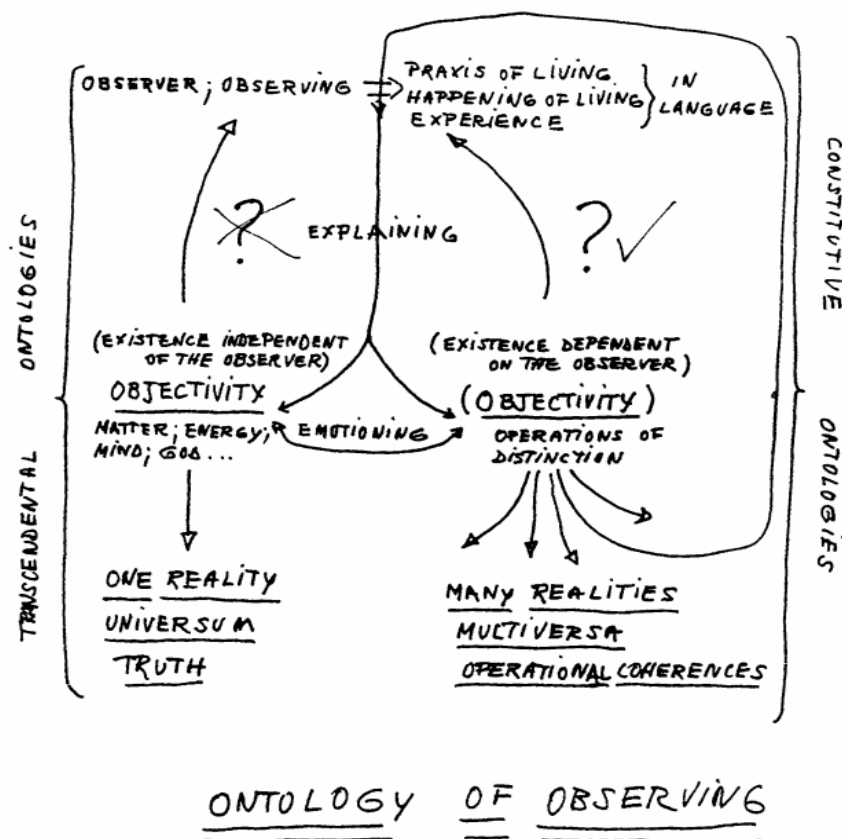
OBSERVER; OBSERVING

PRAXIS OF LIVING
HAPPENING OF LIVING
EXPERIENCE

IN LANGUAGE

?

EXPLAINING

?✓

ONTOLOGIES

TRANSCENDENTAL

CONSTITUTIVE

ONTOLOGIES

(EXISTENCE INDEPENDENT OF THE OBSERVER)

OBJECTIVITY

MATTER; ENERGY; MIND; GOD...

EMOTIONING

(EXISTENCE DEPENDENT ON THE OBSERVER)

(OBJECTIVITY)

OPERATIONS OF DISTINCTION

ONE REALITY
UNIVERSUM
TRUTH

MANY REALITIES
MULTIVERSA
OPERATIONAL COHERENCES

ONTOLOGY OF OBSERVING